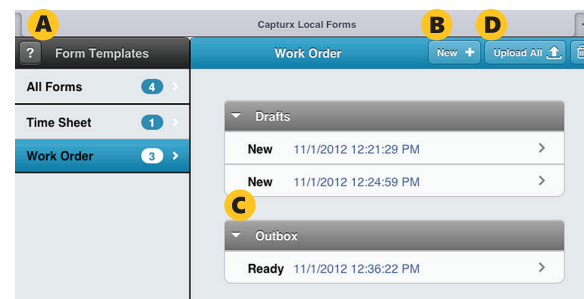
A
Capturx Local Forms
B
D
?
Form Templates
Work Order
New +
Upload All
All Forms 4
Time Sheet 1
Work Order 3
Drafts
New 11/1/2012 12:21:29 PM
New 11/1/2012 12:24:59 PM
C
Outbox
Ready 11/1/2012 12:36:22 PM